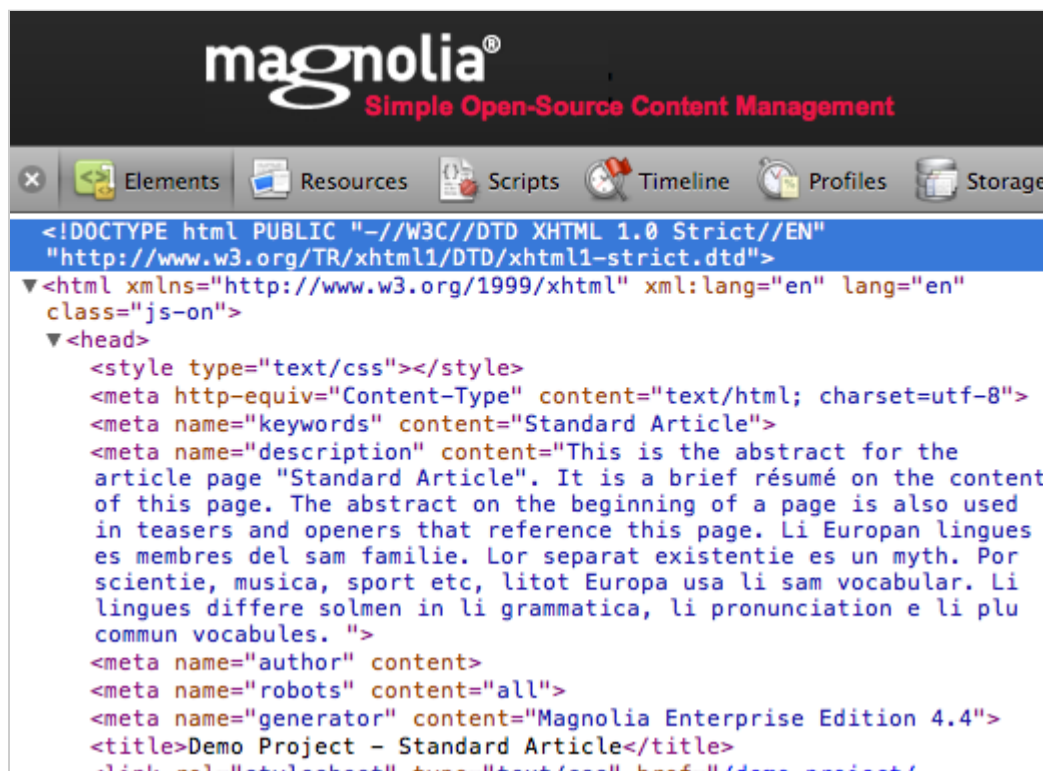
magnolia®
Simple Open-Source Content Management

Elements Resources Scripts Timeline Profiles Storage

<!DOCTYPE html PUBLIC "-//W3C//DTD XHTML 1.0 Strict//EN" "http://www.w3.org/TR/xhtml1/DTD/xhtml1-strict.dtd">
▼<html xmlns="http://www.w3.org/1999/xhtml" xml:lang="en" lang="en" class="js-on">
▼<head>
<style type="text/css"></style>
<meta http-equiv="Content-Type" content="text/html; charset=utf-8">
<meta name="keywords" content="Standard Article">
<meta name="description" content="This is the abstract for the article page "Standard Article". It is a brief résumé on the content of this page. The abstract on the beginning of a page is also used in teasers and openers that reference this page. Li Europan lingues es membres del sam familie. Lor separat existentie es un myth. Por scientie, musica, sport etc, litot Europa usa li sam vocabular. Li lingues differe solmen in li grammatica, li pronunciation e li plu commun vocabules. ">
<meta name="author" content>
<meta name="robots" content="all">
<meta name="generator" content="Magnolia Enterprise Edition 4.4">
<title>Demo Project - Standard Article</title>
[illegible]